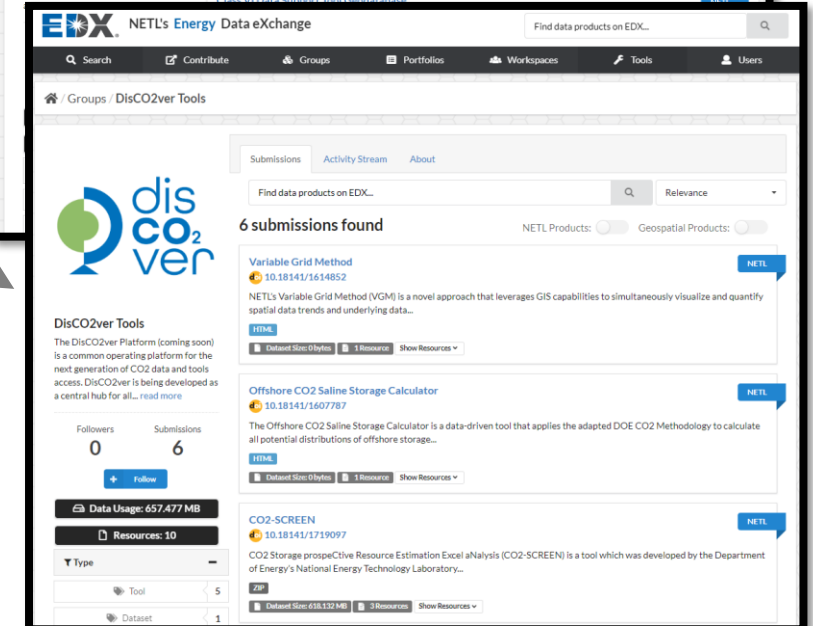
EDX NETL's Energy Data eXchange

Find data products on EDX...

Search | Contribute | Groups | Portfolios | Workspaces | Tools | Users

/ Groups / DisCO2ver Tools

dis co2 ver

DisCO2ver Tools

The DisCO2ver Platform (coming soon) is a common operating platform for the next generation of CO2 data and tools access. DisCO2ver is being developed as a central hub for all... read more

Followers
0

Submissions
6

+ Follow

Data Usage: 657.477 MB

Resources: 10

Type

Tool 5

Dataset 1

Submissions | Activity Stream | About

Find data products on EDX...

Relevance

6 submissions found

NETL Products:

Geospatial Products:

Variable Grid Method

NETL

10.18141/1614852

NETL's Variable Grid Method (VGM) is a novel approach that leverages GIS capabilities to simultaneously visualize and quantify spatial data trends and underlying data...

HTML

Dataset Size: 0 bytes | 1 Resource | Show Resources

Offshore CO2 Saline Storage Calculator

NETL

10.18141/1607787

The Offshore CO2 Saline Storage Calculator is a data-driven tool that applies the adapted DOE CO2 Methodology to calculate all potential distributions of offshore storage...

HTML

Dataset Size: 0 bytes | 1 Resource | Show Resources

CO2-SCREEN

NETL

10.18141/1719097

CO2 Storage prospeCtive Resource Estimation Excel aNalysis (CO2-SCREEN) is a tool which was developed by the Department of Energy's National Energy Technology Laboratory...

ZIP

Dataset Size: 618.132 MB | 3 Resources | Show Resources